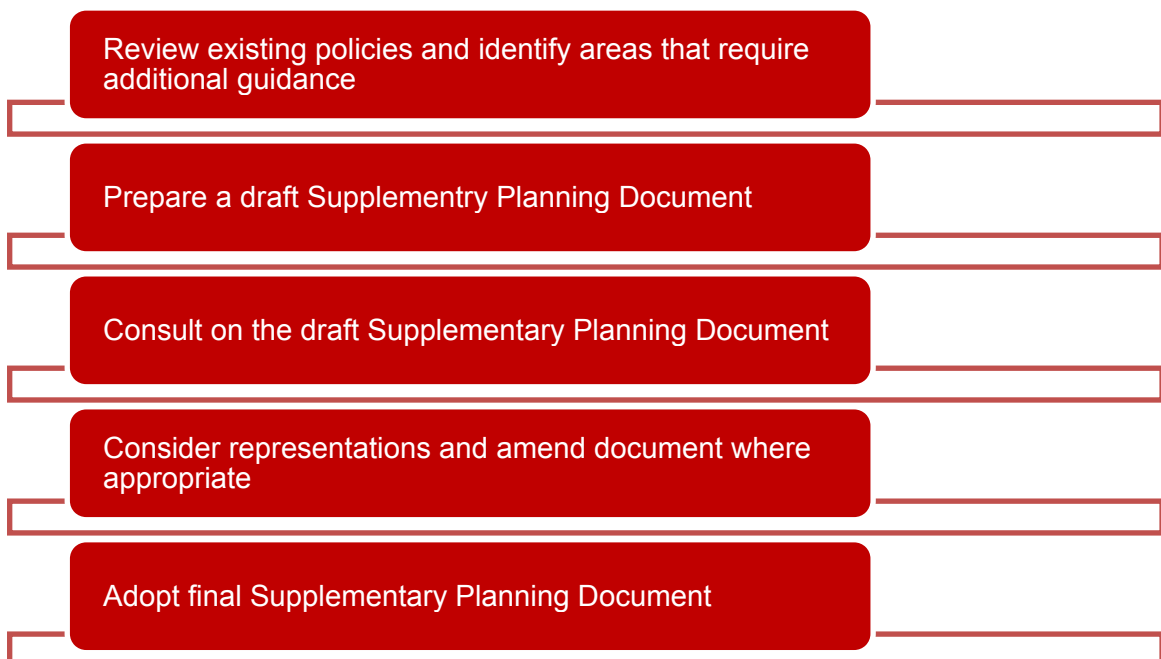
Review existing policies and identify areas that require additional guidance

Prepare a draft Supplementry Planning Document

Consult on the draft Supplementary Planning Document

Consider representations and amend document where appropriate

Adopt final Supplementary Planning Document